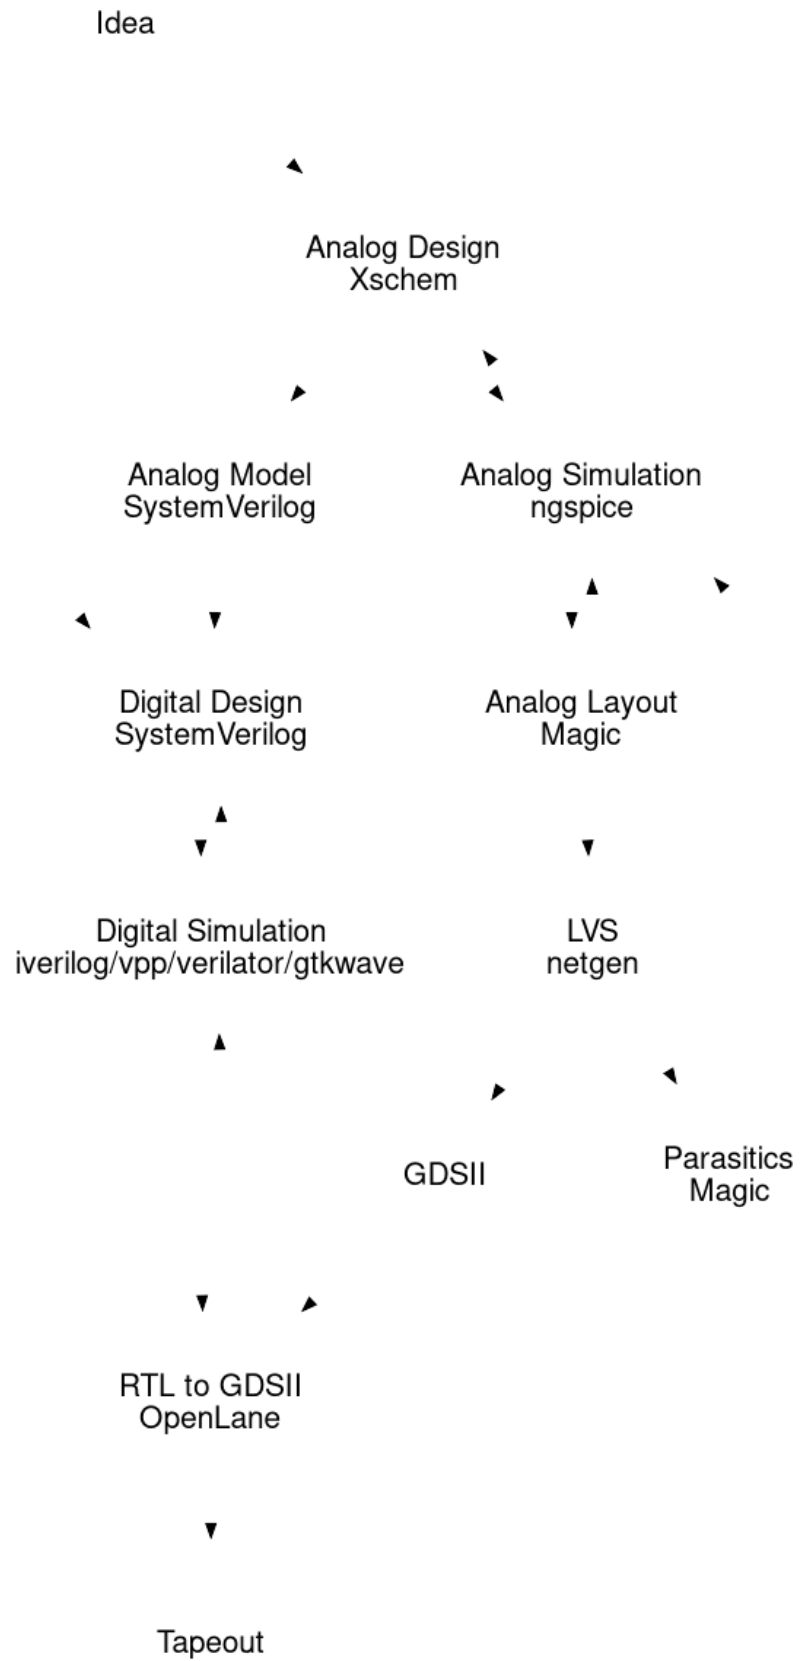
Idea

Analog Design
Xschem

Analog Model
SystemVerilog

Analog Simulation
ngspice

Digital Design
SystemVerilog

Analog Layout
Magic

Digital Simulation
iverilog/vpp/verilator/gtkwave

LVS
netgen

GDSII

Parasitics
Magic

RTL to GDSII
OpenLane

Tapeout